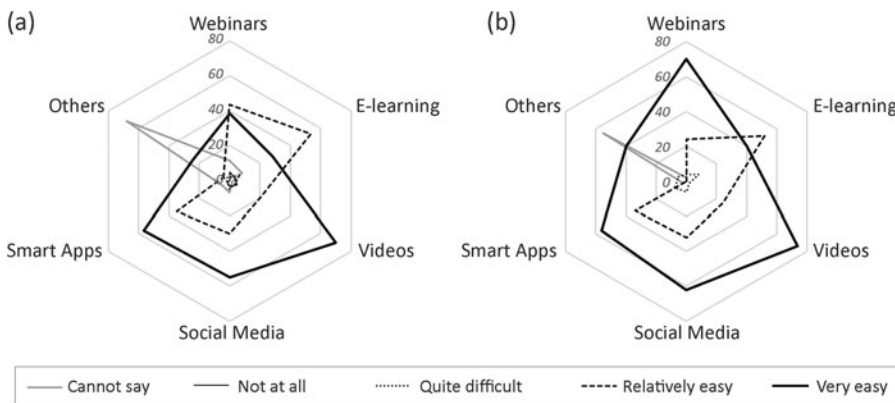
(a)

Webinars

80

60

40

20

0

E-learning

Videos

Social Media

Smart Apps

Others

(b)

Webinars

80

60

40

20

0

E-learning

Videos

Social Media

Smart Apps

Others

Cannot say
Not at all
Quite difficult
Relatively easy
Very easy